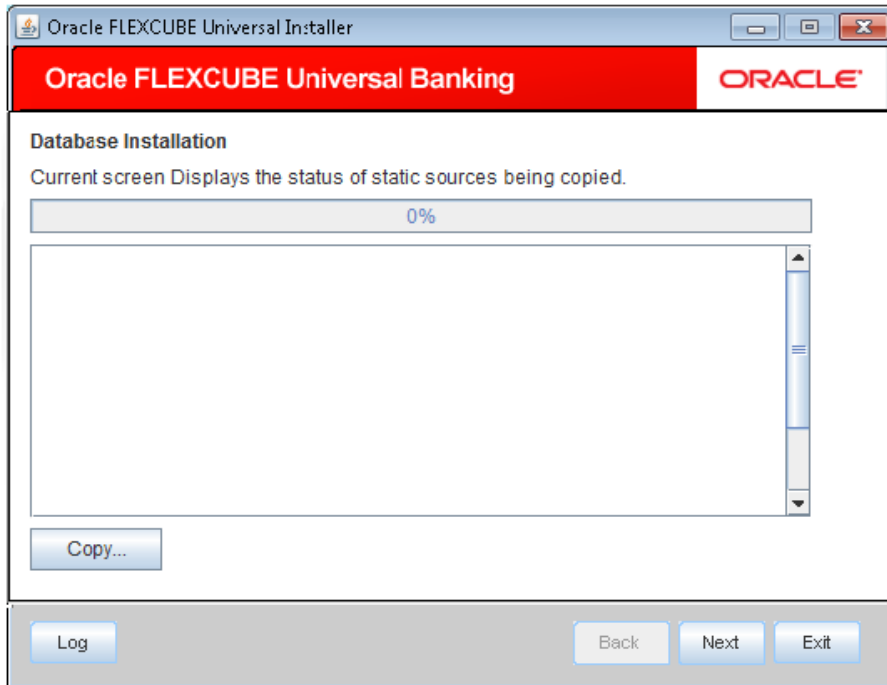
Oracle FLEXCUBE Universal Installer

Oracle FLEXCUBE Universal Banking

ORACLE

Database Installation

Current screen Displays the status of static sources being copied.

0%

Copy...

Log

Back

Next

Exit